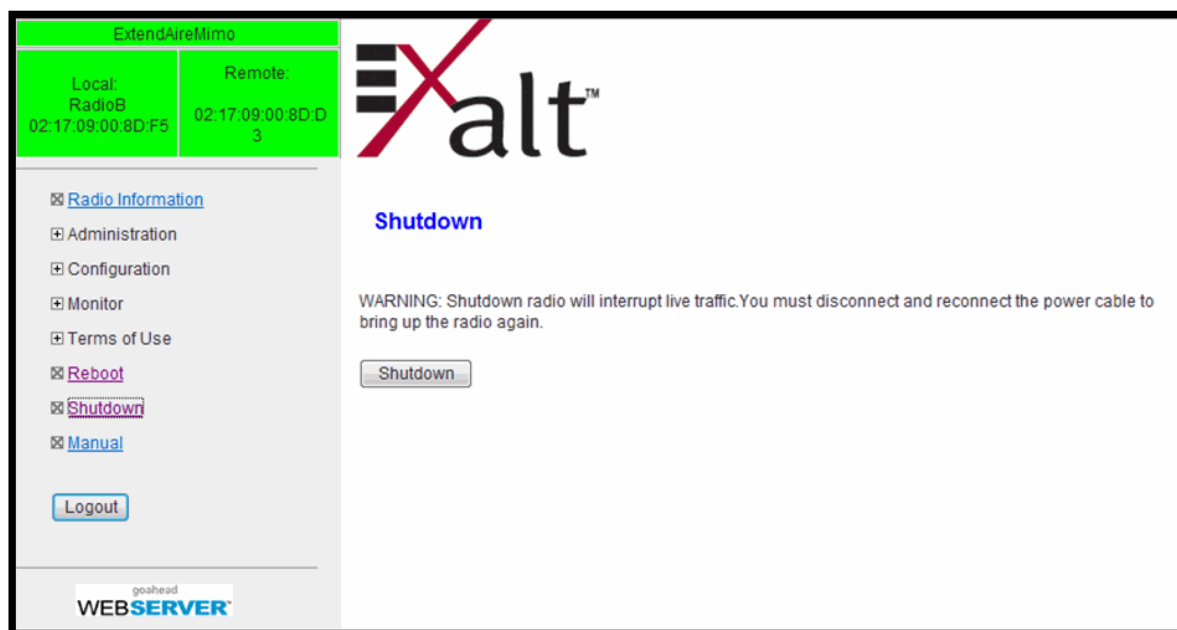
ExtendAireMimo

| Local: RadioB 02:17:09:00:8D:F5 | Remote: 02:17:09:00:8D:D3 |
|---|---|

⊠ Radio Information
⊞ Administration
⊞ Configuration
⊞ Monitor
⊞ Terms of Use
⊠ Reboot
⊠ Shutdown
⊠ Manual

Logout

goahead WEBSERVER™

Exalt™

Shutdown

WARNING: Shutdown radio will interrupt live traffic.You must disconnect and reconnect the power cable to bring up the radio again.

Shutdown